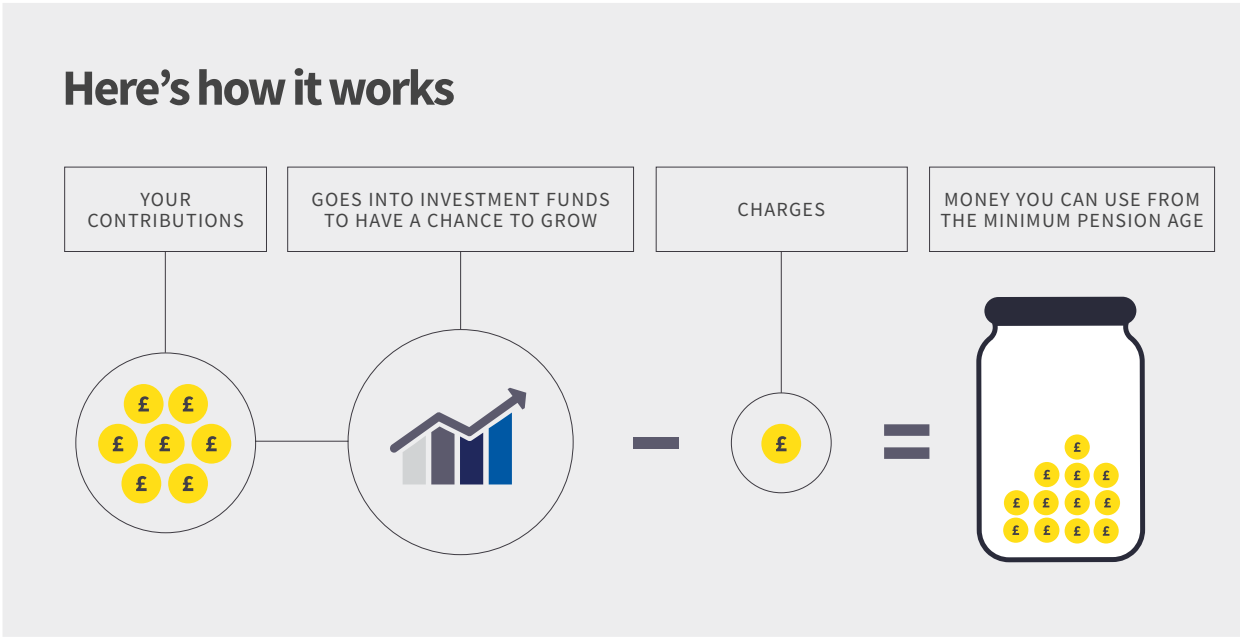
Here’s how it works

YOUR CONTRIBUTIONS

GOES INTO INVESTMENT FUNDS TO HAVE A CHANCE TO GROW

CHARGES

MONEY YOU CAN USE FROM THE MINIMUM PENSION AGE

£ £ £ £ £ £ £

–

£

=

£ £ £ £ £ £ £ £ £ £ £ £ £ £ £ £